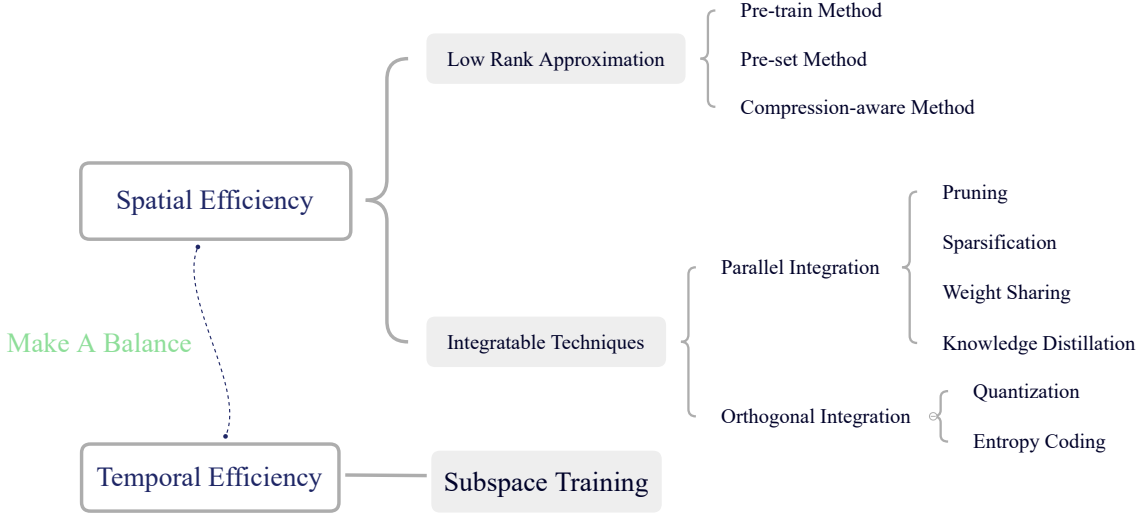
Spatial Efficiency

Low Rank Approximation

Pre-train Method

Pre-set Method

Compression-aware Method

Integratable Techniques

Parallel Integration

Pruning

Sparsification

Weight Sharing

Knowledge Distillation

Orthogonal Integration

Quantization

Entropy Coding

Make A Balance

Temporal Efficiency

Subspace Training